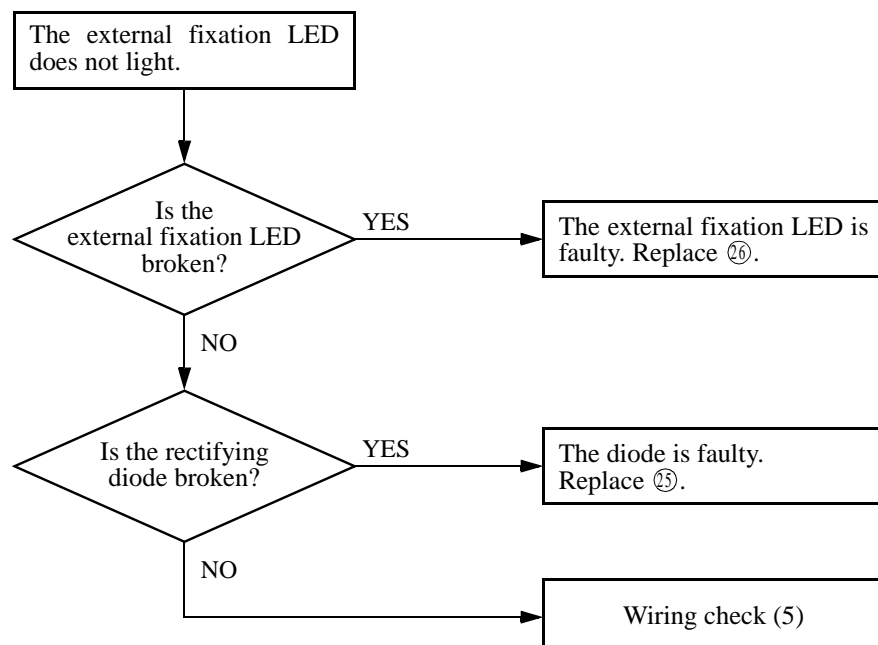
The external fixation LED does not light.

Is the external fixation LED broken?

YES

The external fixation LED is faulty. Replace ㉖.

NO

Is the rectifying diode broken?

YES

The diode is faulty. Replace ㉕.

NO

Wiring check (5)